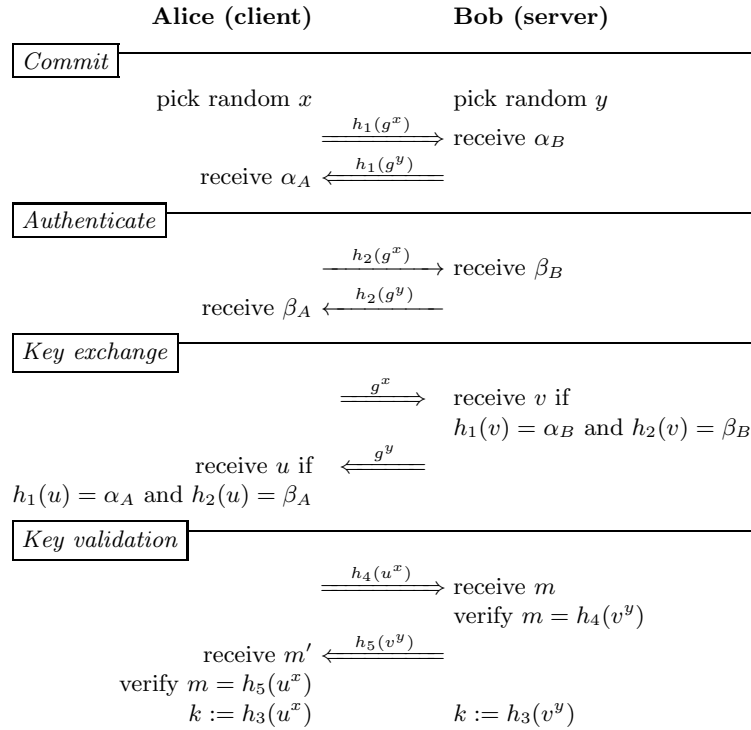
**Alice (client)** **Bob (server)**

*Commit*

pick random $x$ pick random $y$

$\xrightarrow{h_1(g^x)}$ receive $\alpha_B$

receive $\alpha_A$ $\xleftarrow{h_1(g^y)}$

*Authenticate*

$\xrightarrow{h_2(g^x)}$ receive $\beta_B$

receive $\beta_A$ $\xleftarrow{h_2(g^y)}$

*Key exchange*

$\xrightarrow{g^x}$ receive $v$ if $h_1(v) = \alpha_B$ and $h_2(v) = \beta_B$

receive $u$ if $\xleftarrow{g^y}$

$h_1(u) = \alpha_A$ and $h_2(u) = \beta_A$

*Key validation*

$\xrightarrow{h_4(u^x)}$ receive $m$

verify $m = h_4(v^y)$

receive $m'$ $\xleftarrow{h_5(v^y)}$

verify $m = h_5(u^x)$

$k := h_3(u^x)$ $k := h_3(v^y)$